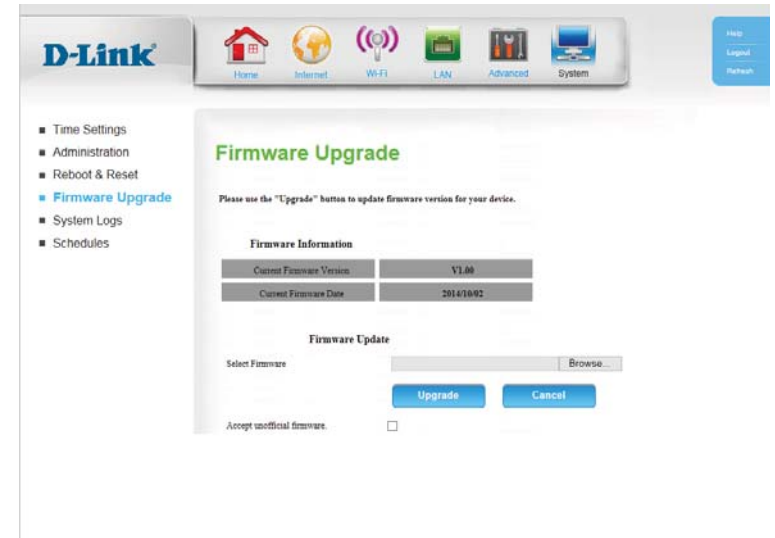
D-Link

Home Internet Wi-Fi LAN Advanced System

Help
Logout
Refresh

Time Settings
Administration
Reboot & Reset
Firmware Upgrade
System Logs
Schedules

Firmware Upgrade

Please use the "Upgrade" button to update firmware version for your device.

Firmware Information

| Current Firmware Version | V1.00 |
|---|---|
| Current Firmware Date | 2014/10/02 |

Firmware Update

Select Firmware Browse...

Upgrade Cancel

Accept unofficial firmware.